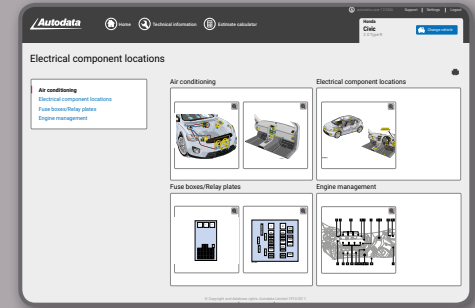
Autodata
Home
Technical information
Estimate calculator
Support | Settings | Logout
Honda
Civic
Change vehicle

Electrical component locations

Air conditioning
Electrical component locations
Fuse boxes/Relay plates
Engine management

Air conditioning
Electrical component locations
Fuse boxes/Relay plates
Engine management

© Copyright and database rights: Autodata Limited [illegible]